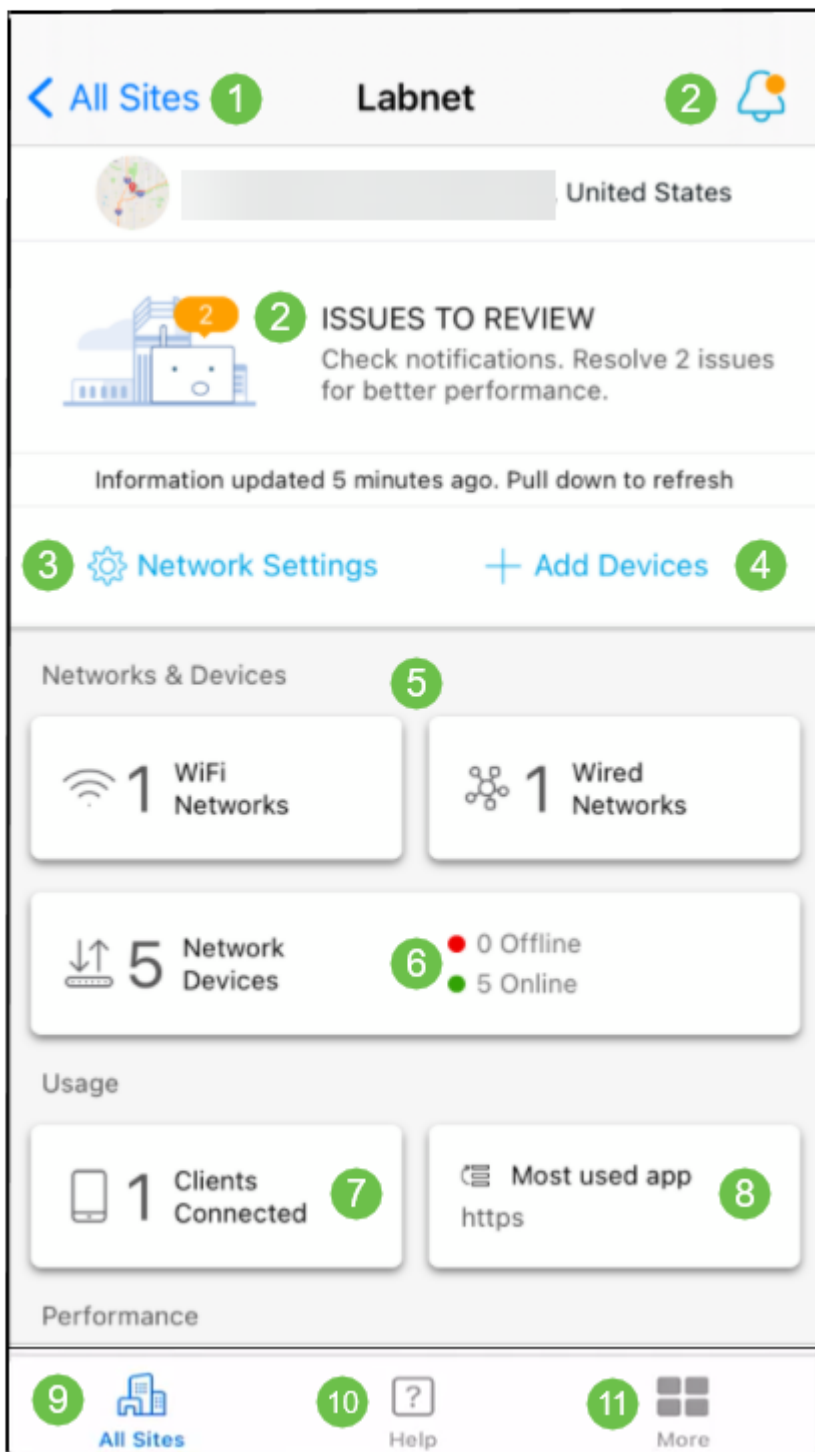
< All Sites 1 Labnet 2

, United States

2

2 ISSUES TO REVIEW
Check notifications. Resolve 2 issues for better performance.

Information updated 5 minutes ago. Pull down to refresh

3 Network Settings + Add Devices 4

Networks & Devices 5

1 WiFi Networks

1 Wired Networks

5 Network Devices 6 0 Offline 5 Online

Usage

1 Clients Connected 7

Most used app 8 https

Performance

9 All Sites 10 Help 11 More